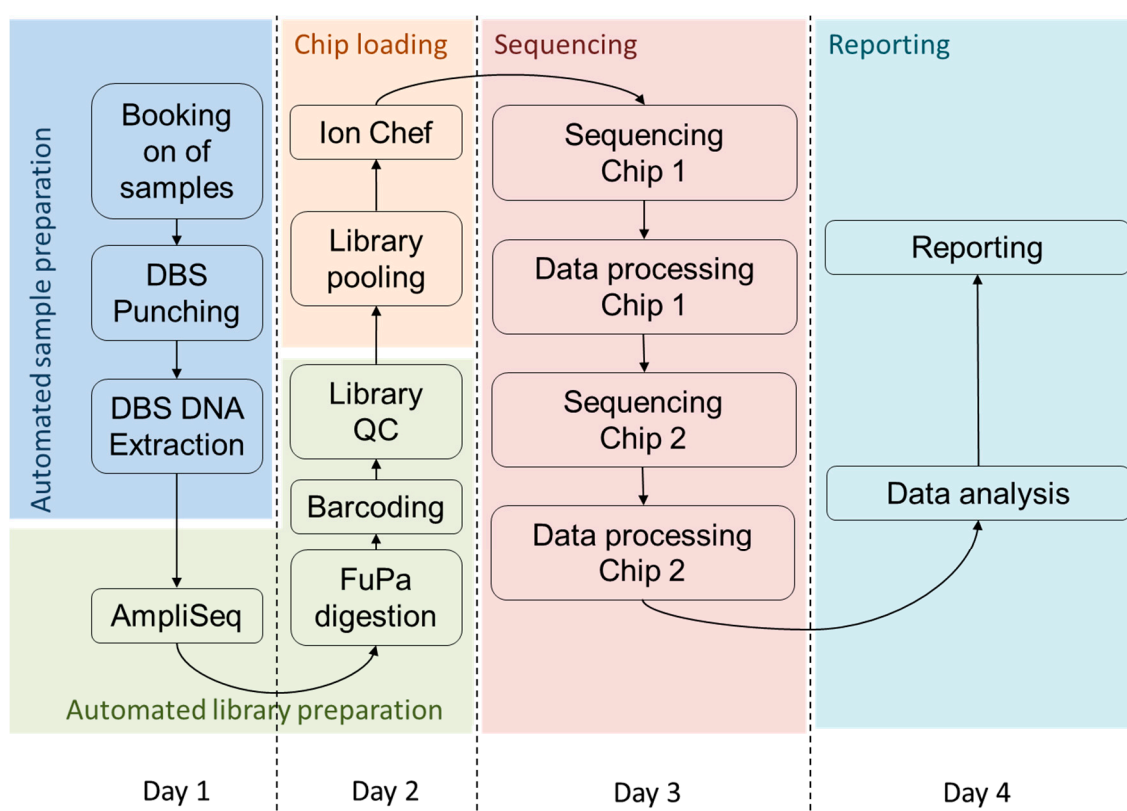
Automated sample preparation

Booking on of samples

DBS Punching

DBS DNA Extraction

AmpliSeq

Chip loading

Ion Chef

Library pooling

Library QC

Barcoding

FuPa digestion

Automated library preparation

Sequencing

Sequencing Chip 1

Data processing Chip 1

Sequencing Chip 2

Data processing Chip 2

Reporting

Reporting

Data analysis

Day 1

Day 2

Day 3

Day 4